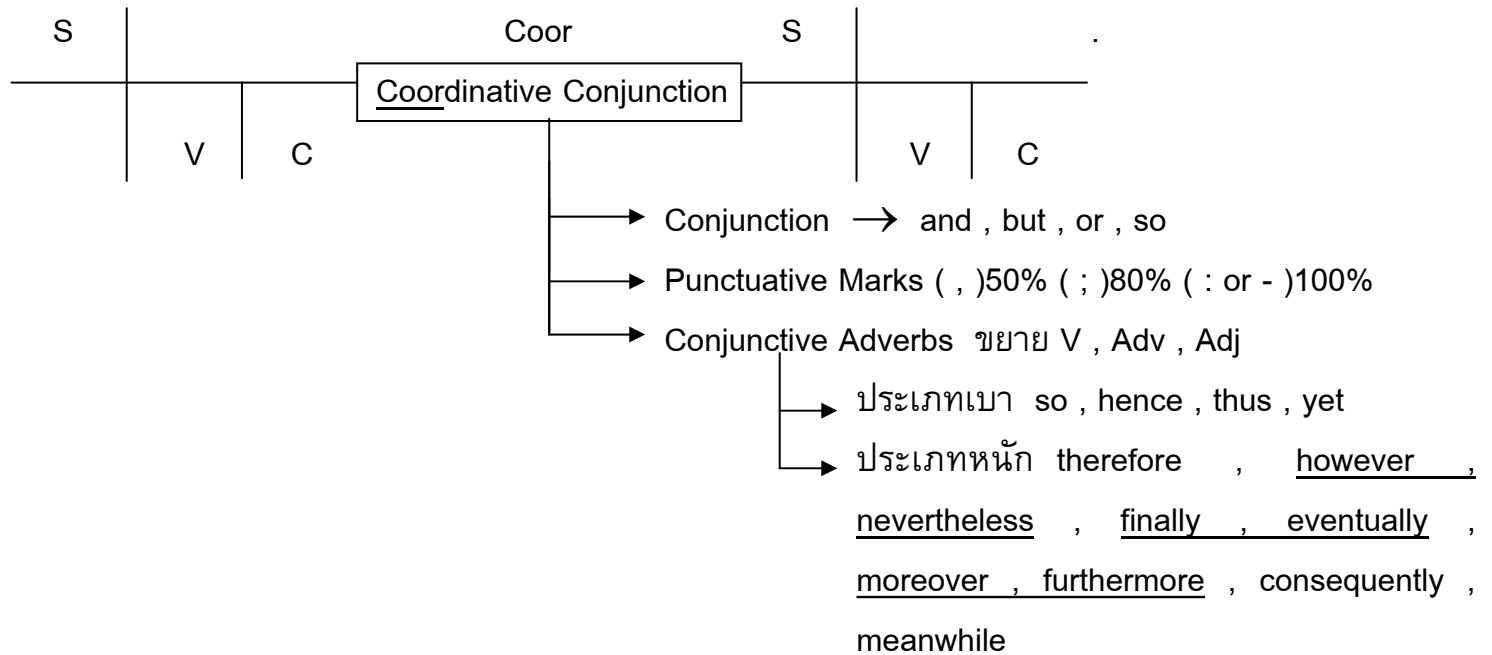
S Coor S .

V C V C

Coordinative Conjunction

Conjunction → and , but , or , so

Punctuative Marks ( , )50% ( ; )80% ( : or - )100%

Conjunctive Adverbs ขยาย V , Adv , Adj

ประเภทเบา so , hence , thus , yet

ประเภทหนัก therefore , however , nevertheless , finally , eventually , moreover , furthermore , consequently , meanwhile